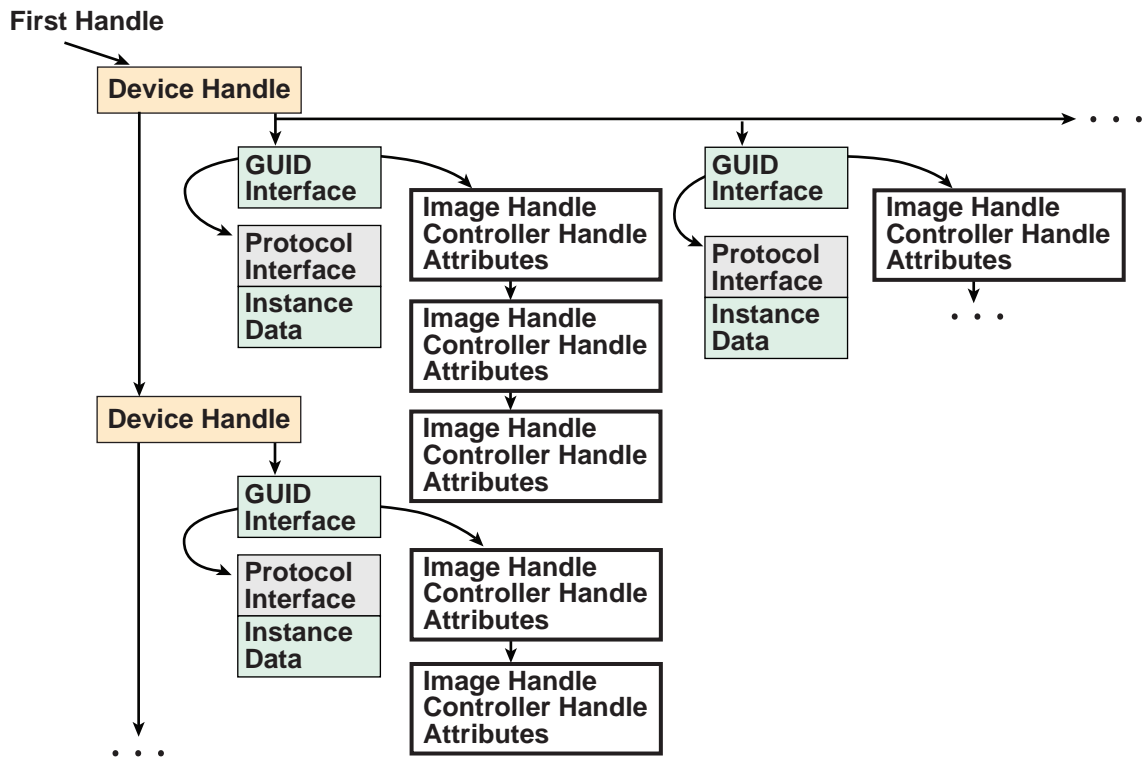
First Handle

Device Handle

GUID Interface

Protocol Interface

Instance Data

Image Handle Controller Handle Attributes

Image Handle Controller Handle Attributes

Image Handle Controller Handle Attributes

GUID Interface

Protocol Interface

Instance Data

Image Handle Controller Handle Attributes

. . .

. . .

Device Handle

GUID Interface

Protocol Interface

Instance Data

Image Handle Controller Handle Attributes

Image Handle Controller Handle Attributes

. . .